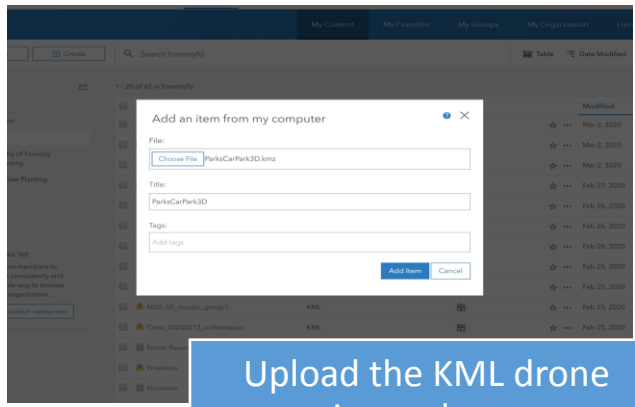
My Content
My Favorites
My Groups
My Organization
Live

Create
Search forestryfiji
Table
Date Modified

1 - 20 of 62 in forestryfiji

Modified

ry of Forestry
ting
ee Planting

Mar 2, 2020
Mar 2, 2020
Mar 2, 2020
Feb 27, 2020
Feb 26, 2020
Feb 26, 2020
Feb 26, 2020
Feb 26, 2020
Feb 25, 2020
Feb 25, 2020
Feb 25, 2020
Feb 25, 2020

Add an item from my computer

File:
Choose File ParksCarPark3D.kmz

Title:
ParksCarPark3D

Tags:
Add tags

Add Item
Cancel

ot Yet
al members to
consistently and
ple way to browse
organization

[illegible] categories

MSD 3D_drones_group1
KML
Crest_20200213_orthomosaic
KML
Forest Reso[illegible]
Provinces
Provinces

Upload the KML drone
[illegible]